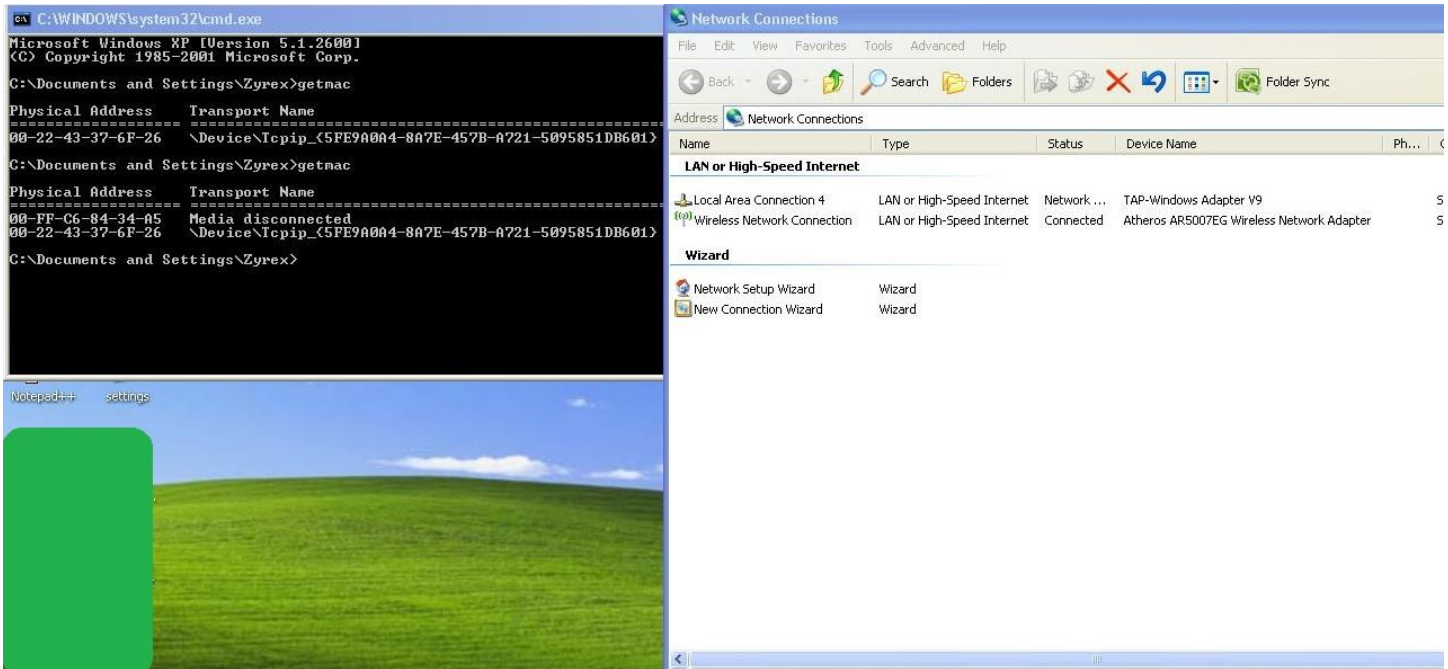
C:\WINDOWS\system32\cmd.exe

Microsoft Windows XP [Version 5.1.2600]
(C) Copyright 1985-2001 Microsoft Corp.

C:\Documents and Settings\Zyrex>getmac

| Physical Address | Transport Name |
|---|---|
| 00-22-43-37-6F-26 | \Device\Tcpip_{5FE9A0A4-8A7E-457B-A721-5095851DB601} |

C:\Documents and Settings\Zyrex>getmac

| Physical Address | Transport Name |
|---|---|
| 00-FF-C6-84-34-A5 | Media disconnected |
| 00-22-43-37-6F-26 | \Device\Tcpip_{5FE9A0A4-8A7E-457B-A721-5095851DB601} |

C:\Documents and Settings\Zyrex>

Notepad++ settings

Network Connections

File Edit View Favorites Tools Advanced Help

Back Search Folders Folder Sync

Address Network Connections

| Name | Type | Status | Device Name | Ph... |
|---|---|---|---|---|
| LAN or High-Speed Internet | | | | |
| Local Area Connection 4 | LAN or High-Speed Internet | Network ... | TAP-Windows Adapter V9 | S |
| Wireless Network Connection | LAN or High-Speed Internet | Connected | Atheros AR5007EG Wireless Network Adapter | S |
| Wizard | | | | |
| Network Setup Wizard | Wizard | | | |
| New Connection Wizard | Wizard | | | |